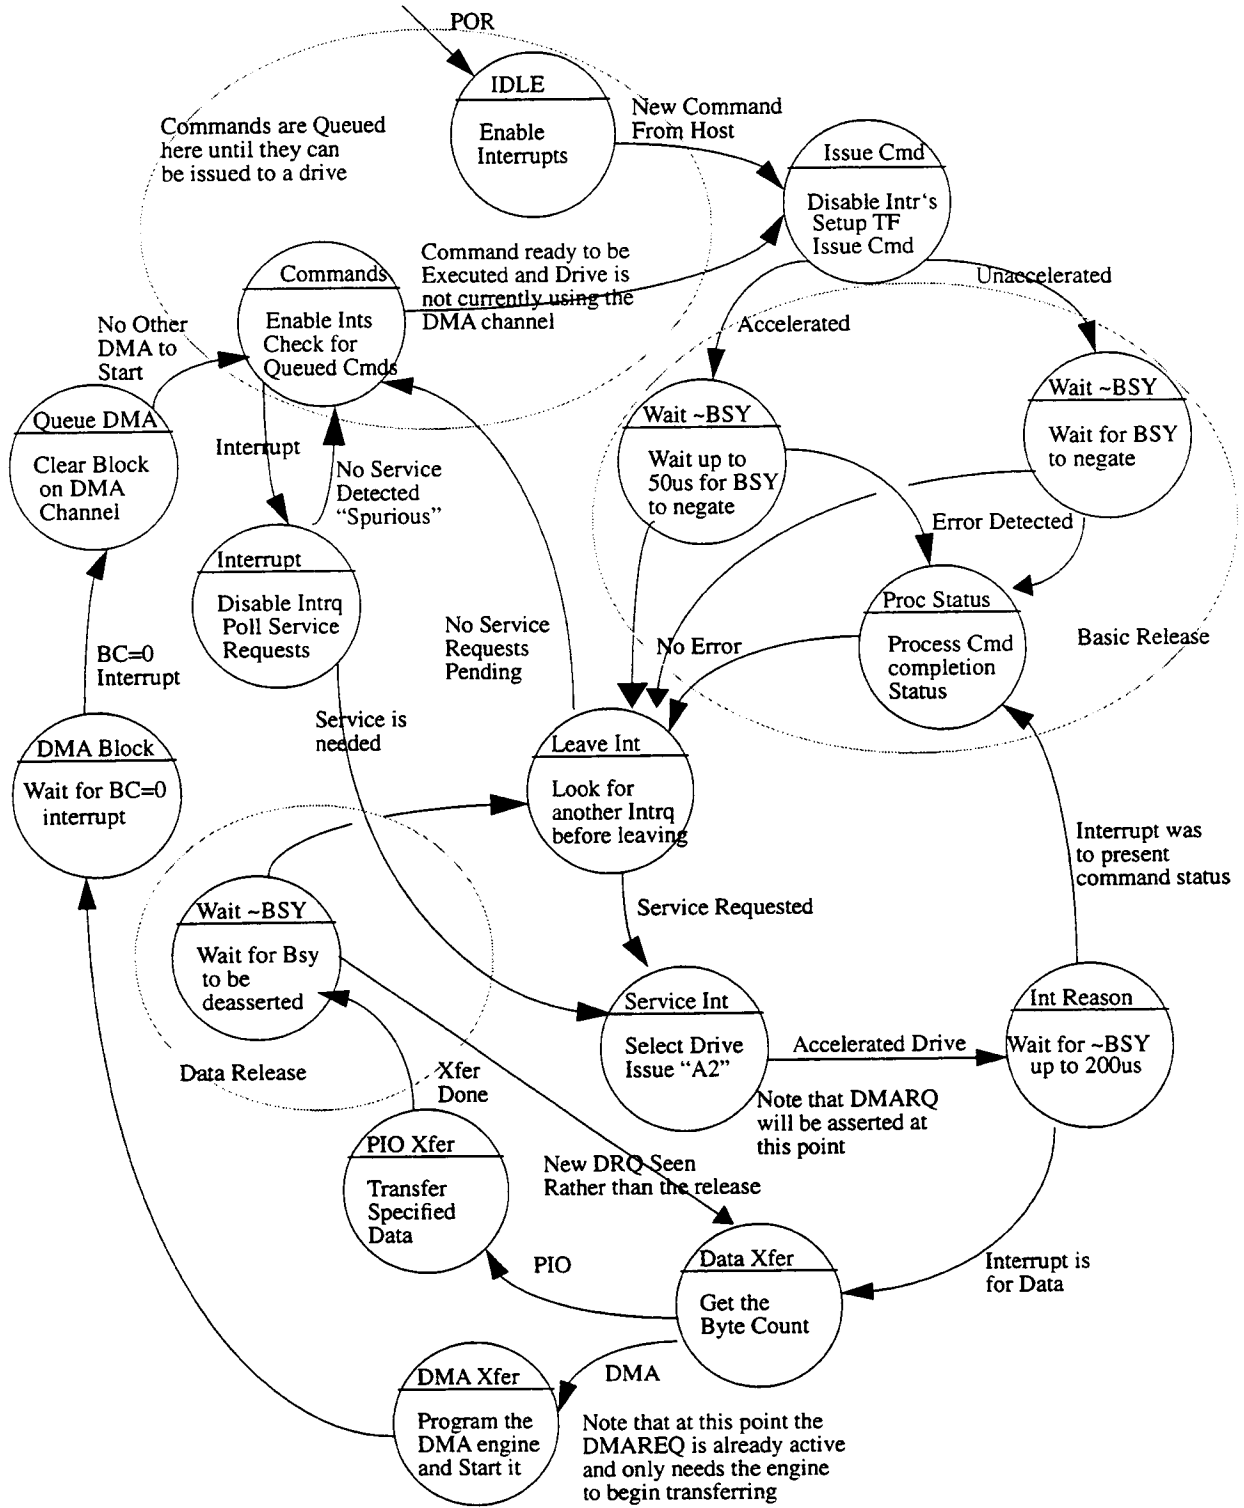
POR

IDLE

Enable Interrupts

New Command From Host

Commands are Queued here until they can be issued to a drive

Issue Cmd

Disable Intr's Setup TF Issue Cmd

Command ready to be Executed and Drive is not currently using the DMA channel

Commands

Enable Ints Check for Queued Cmds

Unaccelerated

Accelerated

No Other DMA to Start

Queue DMA

Clear Block on DMA Channel

Interrupt

No Service Detected "Spurious"

Wait ~BSY

Wait up to 50us for BSY to negate

Wait ~BSY

Wait for BSY to negate

Error Detected

Interrupt

Disable Intrq Poll Service Requests

BC=0 Interrupt

No Service Requests Pending

No Error

Proc Status

Process Cmd completion Status

Basic Release

Service is needed

DMA Block

Wait for BC=0 interrupt

Leave Int

Look for another Intrq before leaving

Interrupt was to present command status

Wait ~BSY

Wait for Bsy to be deasserted

Service Requested

Service Int

Select Drive Issue "A2"

Accelerated Drive

Int Reason

Wait for ~BSY up to 200us

Data Release

Xfer Done

Note that DMARQ will be asserted at this point

PIO Xfer

Transfer Specified Data

New DRQ Seen Rather than the release

Data Xfer

Get the Byte Count

PIO

Interrupt is for Data

DMA

DMA Xfer

Program the DMA engine and Start it

Note that at this point the DMAREQ is already active and only needs the engine to begin transferring